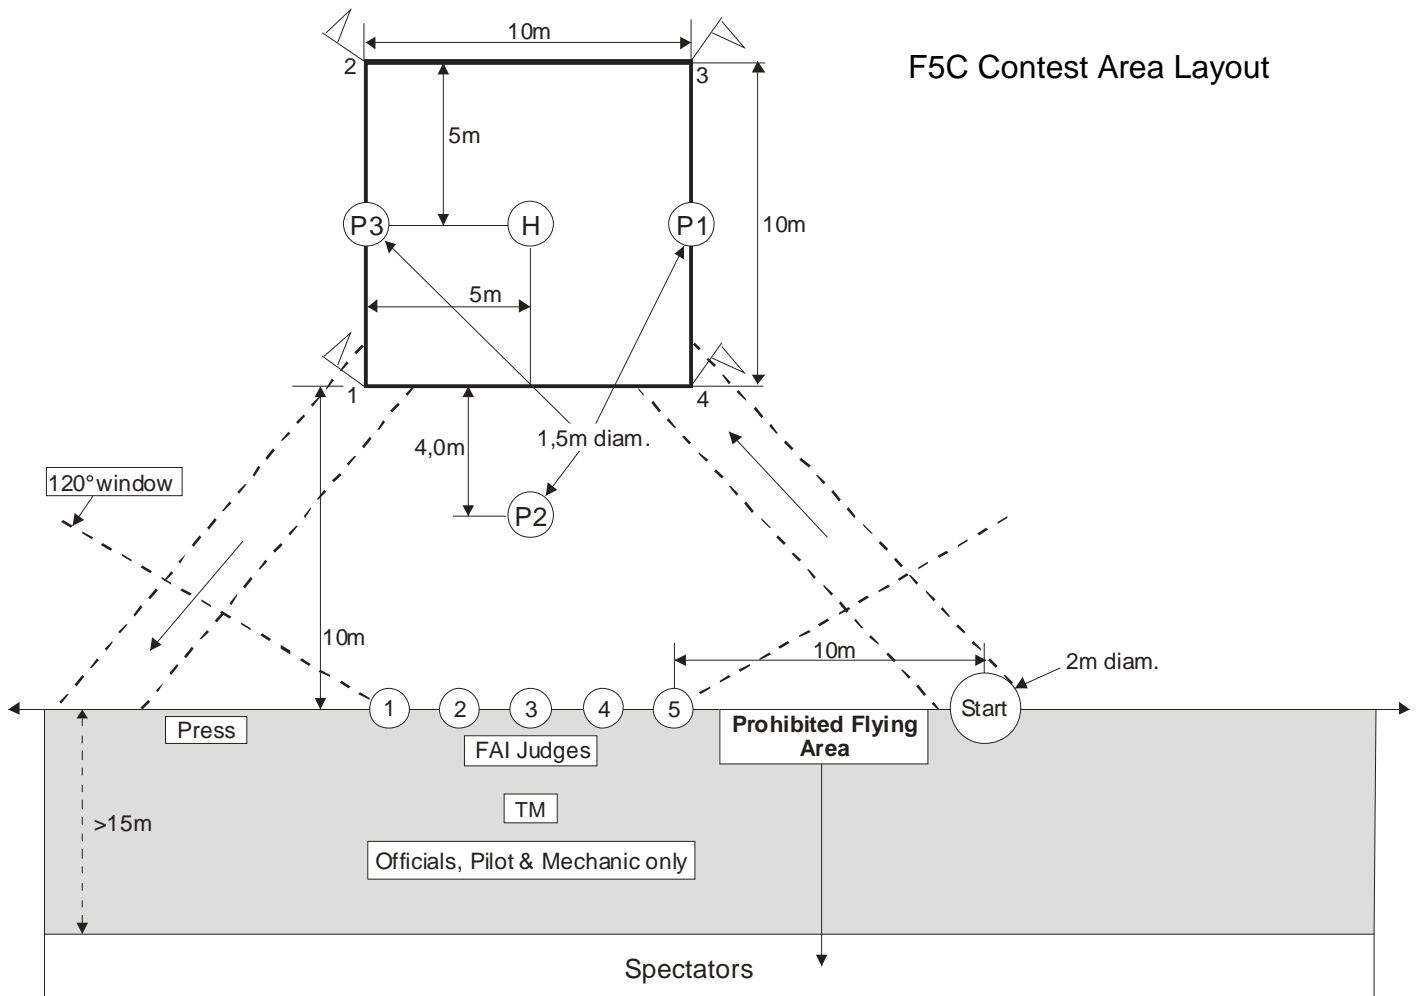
F5C Contest Area Layout

10m

2

3

5m

P3

H

P1

10m

5m

1

4

4,0m

1,5m diam.

P2

120°window

10m

10m

2m diam.

1

2

3

4

5

Start

Press

FAI Judges

Prohibited Flying Area

TM

>15m

Officials, Pilot & Mechanic only

Spectators